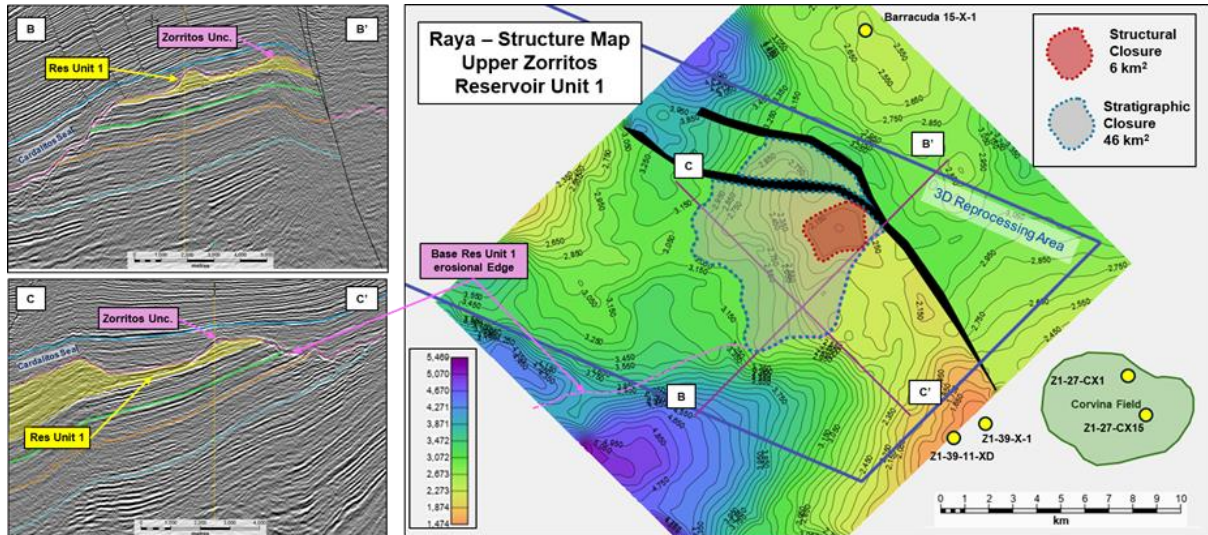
B

B'

Zorritos Unc.

Res Unit 1

Cardalitos Seal

C

C'

Zorritos Unc.

Cardalitos Seal

Res Unit 1

Raya – Structure Map
Upper Zorritos
Reservoir Unit 1

Barracuda 15-X-1

Structural Closure
6 km²

Stratigraphic Closure
46 km²

C

B'

3D Reprocessing Area

Base Res Unit 1
erosional Edge

B

C'

5,469
5,070
4,670
4,271
3,871
3,472
3,072
2,673
2,273
1,874
1,474

Z1-39-X-1

Z1-39-11-XD

Z1-27-CX1

Corvina Field

Z1-27-CX15

0 1 2 3 4 5 6 7 8 9 10
km